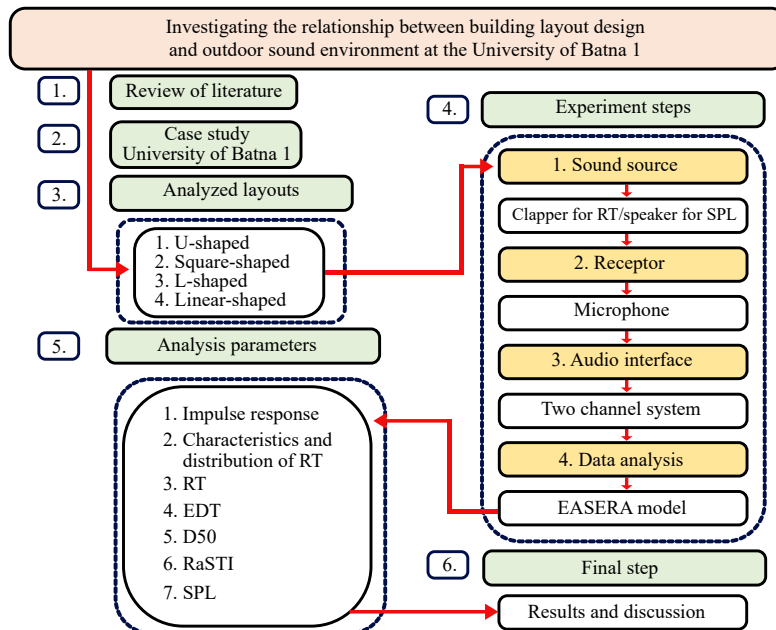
Investigating the relationship between building layout design and outdoor sound environment at the University of Batna 1

1.
Review of literature

2.
Case study
University of Batna 1

3.
Analyzed layouts

1. U-shaped
2. Square-shaped
3. L-shaped
4. Linear-shaped

4.
Experiment steps

1. Sound source
Clapper for RT/speaker for SPL
2. Receptor
Microphone
3. Audio interface
Two channel system
4. Data analysis
EASERA model

5.
Analysis parameters

1. Impulse response
2. Characteristics and distribution of RT
3. RT
4. EDT
5. D50
6. RaSTI
7. SPL

6.
Final step
Results and discussion